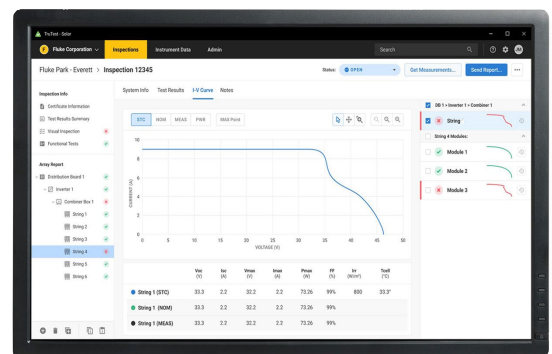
TruTest - Solar

Fluke Corporation Inspections Instrument Data Admin

Search

Fluke Park - Everett > Inspection 12345

Status: OPEN

Get Measurements... Send Report... ...

Inspection Info

Certificate Information

Test Results Summary

Visual Inspection

Functional Tests

Array Report

Distribution Board 1

Inverter 1

Combiner Box 1

String 1

String 2

String 3

String 4

String 5

String 6

System Info Test Results I-V Curve Notes

STC NOM MEAS PWR MAX Point

CURRENT (A)

10

8

6

4

2

0

0 5 10 15 20 25 30 35 40 45 50

VOLTAGE (V)

| | Voc (V) | Isc (A) | Vmax (V) | Imax (A) | Pmax (W) | FF (%) | Irr (W/m²) | Tcell (°C) |
|---|---|---|---|---|---|---|---|---|
| String 1 (STC) | 33.3 | 2.2 | 32.2 | 2.2 | 73.26 | 99% | 800 | 33.3° |
| String 1 (NOM) | 33.3 | 2.2 | 32.2 | 2.2 | 73.26 | 99% | | |
| String 1 (MEAS) | 33.3 | 2.2 | 32.2 | 2.3 | 73.26 | 99% | | |

DB 1 > Inverter 1 > Combiner 1

String

String 4 Modules:

Module 1

Module 2

Module 3